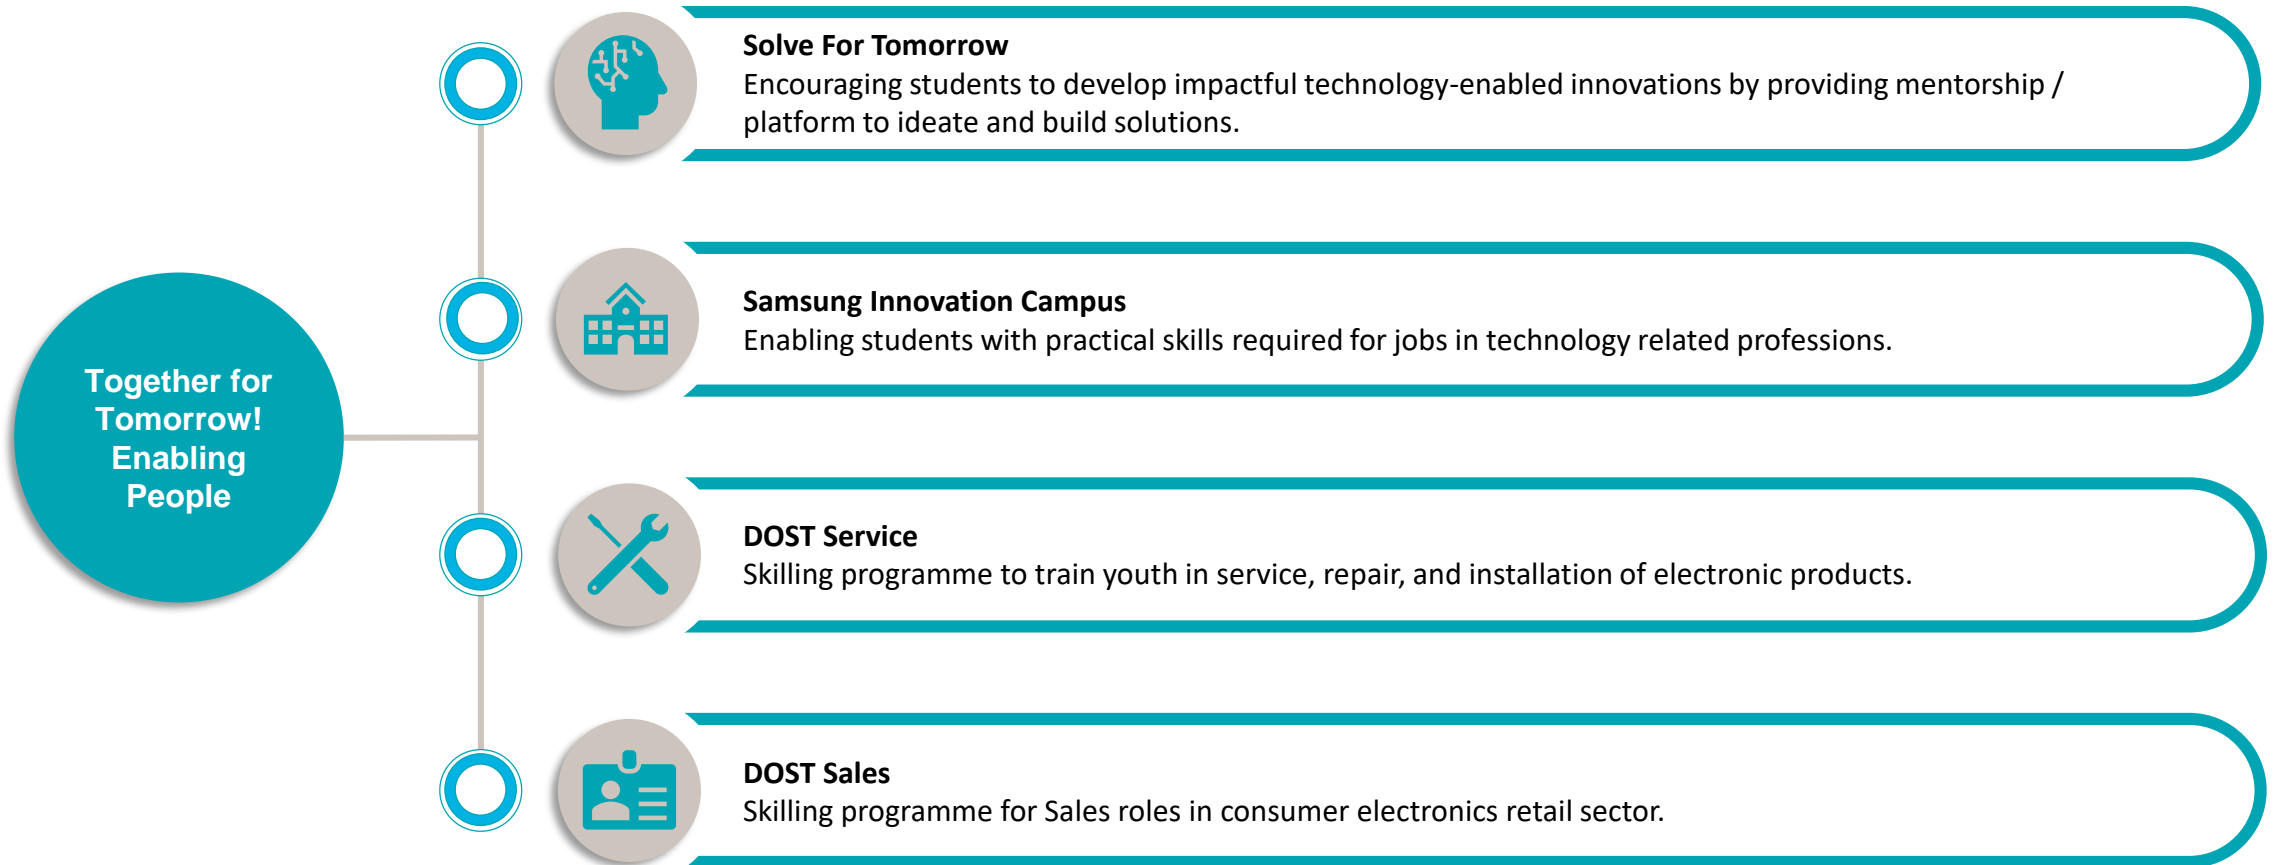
Together for Tomorrow! Enabling People

**Solve For Tomorrow**
Encouraging students to develop impactful technology-enabled innovations by providing mentorship / platform to ideate and build solutions.

**Samsung Innovation Campus**
Enabling students with practical skills required for jobs in technology related professions.

**DOST Service**
Skilling programme to train youth in service, repair, and installation of electronic products.

**DOST Sales**
Skilling programme for Sales roles in consumer electronics retail sector.